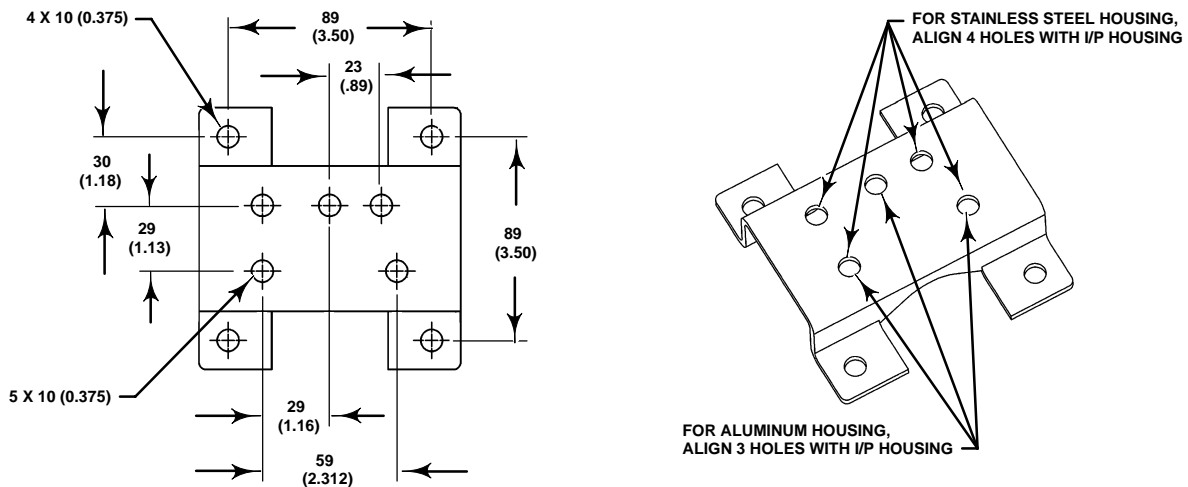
4 X 10 (0.375)

89
(3.50)

23
(.89)

30
(1.18)

29
(1.13)

89
(3.50)

5 X 10 (0.375)

29
(1.16)

59
(2.312)

FOR STAINLESS STEEL HOUSING,
ALIGN 4 HOLES WITH I/P HOUSING

FOR ALUMINUM HOUSING,
ALIGN 3 HOLES WITH I/P HOUSING